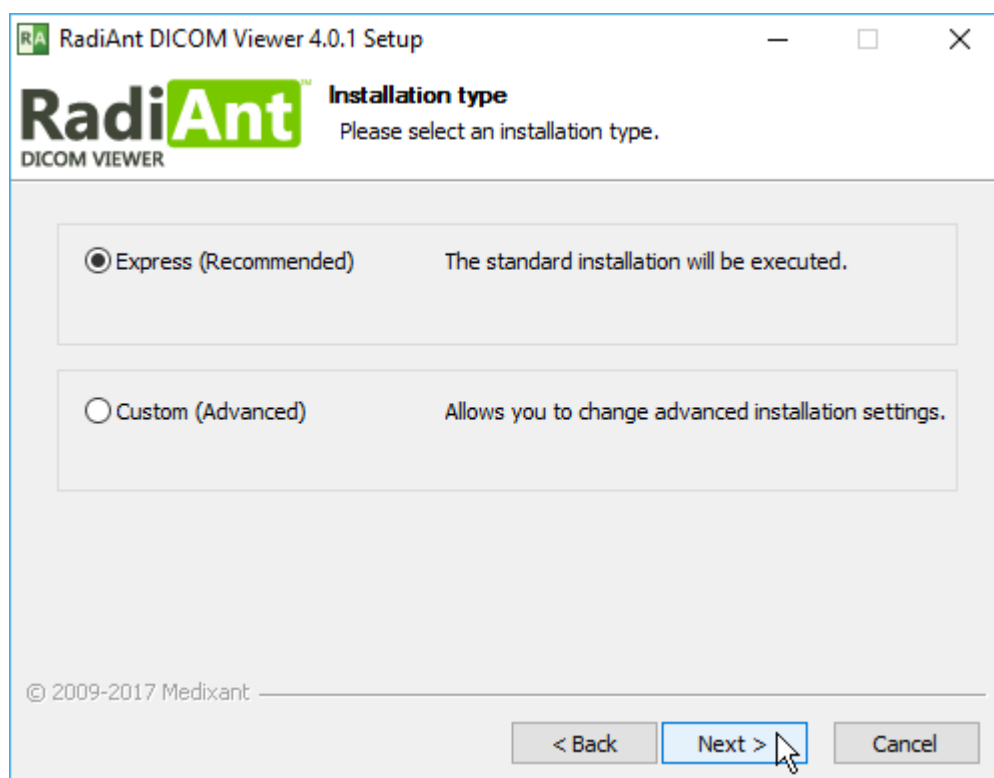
RA RadiAnt DICOM Viewer 4.0.1 Setup

RadiAnt™
DICOM VIEWER

Installation type
Please select an installation type.

Express (Recommended) The standard installation will be executed.

Custom (Advanced) Allows you to change advanced installation settings.

© 2009-2017 Medixant

< Back Next > Cancel